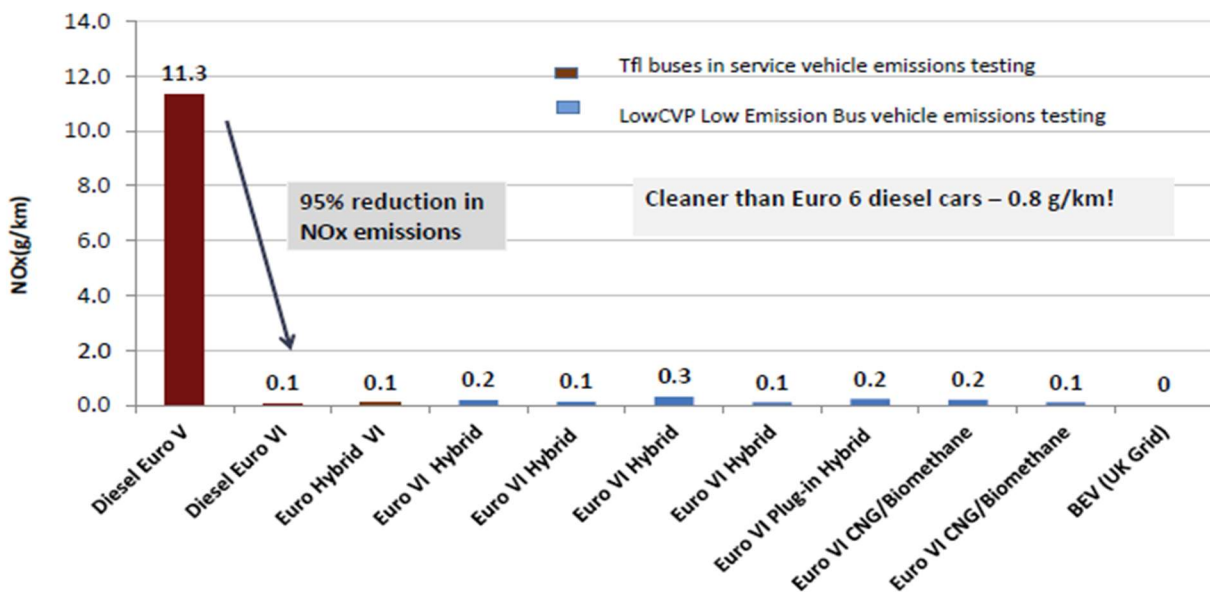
14.0
12.0
10.0
8.0
6.0
4.0
2.0
0.0

NOx(g/km)

11.3

Tfl buses in service vehicle emissions testing

LowCVP Low Emission Bus vehicle emissions testing

95% reduction in NOx emissions

Cleaner than Euro 6 diesel cars – 0.8 g/km!

0.1 0.1 0.2 0.1 0.3 0.1 0.2 0.2 0.1 0

Diesel Euro V
Diesel Euro VI
Euro Hybrid VI
Euro VI Hybrid
Euro VI Hybrid
Euro VI Hybrid
Euro VI Hybrid
Euro VI Plug-in Hybrid
Euro VI CNG/Biomethane
Euro VI CNG/Biomethane
BEV (UK Grid)